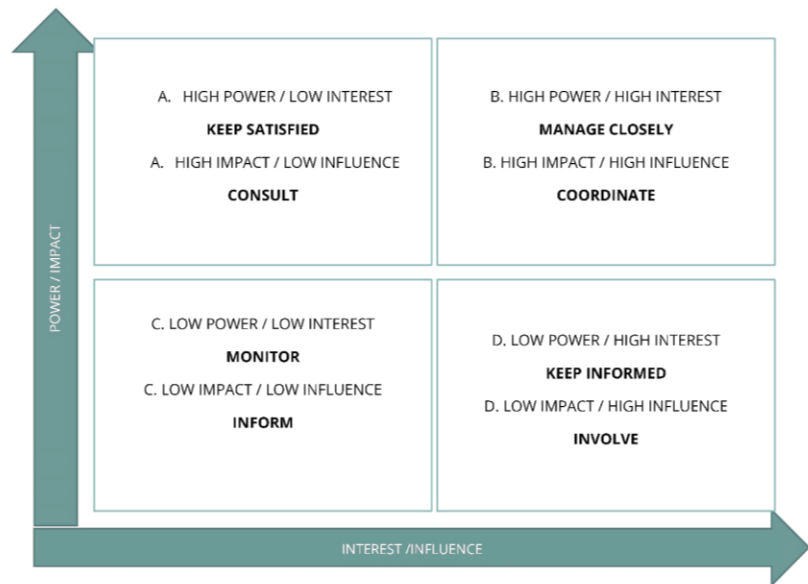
POWER / IMPACT

A. HIGH POWER / LOW INTEREST
KEEP SATISFIED
A. HIGH IMPACT / LOW INFLUENCE
CONSULT

B. HIGH POWER / HIGH INTEREST
MANAGE CLOSELY
B. HIGH IMPACT / HIGH INFLUENCE
COORDINATE

C. LOW POWER / LOW INTEREST
MONITOR
C. LOW IMPACT / LOW INFLUENCE
INFORM

D. LOW POWER / HIGH INTEREST
KEEP INFORMED
D. LOW IMPACT / HIGH INFLUENCE
INVOLVE

INTEREST /INFLUENCE